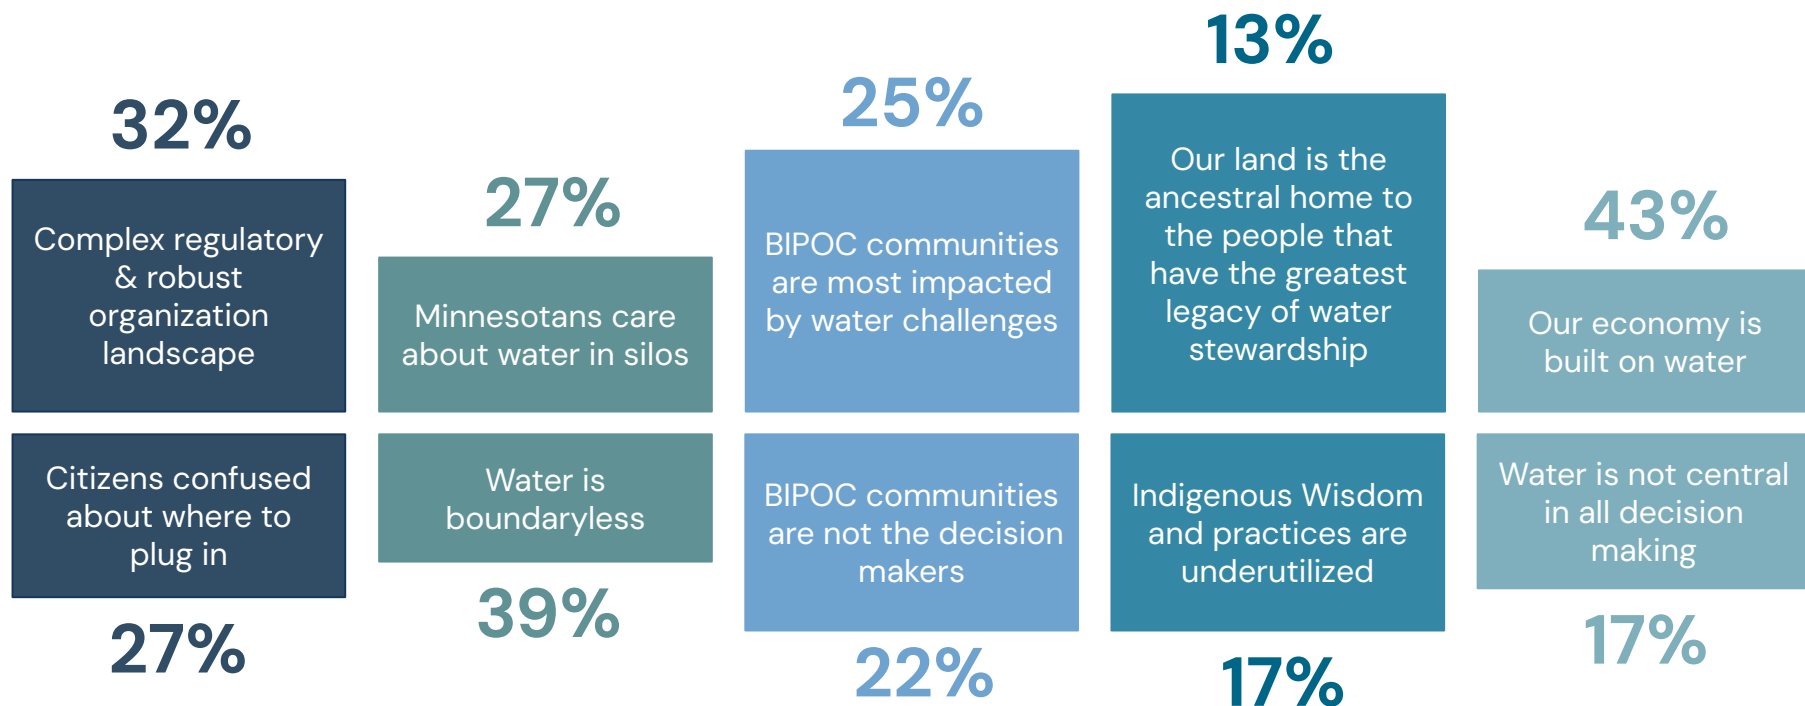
32%

Complex regulatory & robust organization landscape

Citizens confused about where to plug in

27%

27%

Minnesotans care about water in silos

Water is boundaryless

39%

25%

BIPOC communities are most impacted by water challenges

BIPOC communities are not the decision makers

22%

13%

Our land is the ancestral home to the people that have the greatest legacy of water stewardship

Indigenous Wisdom and practices are underutilized

17%

43%

Our economy is built on water

Water is not central in all decision making

17%